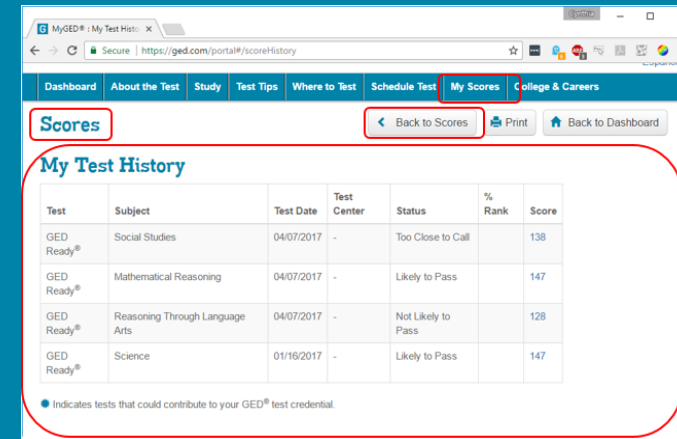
MyGED® : My Test Histo ×

Secure | https://ged.com/portal#/scoreHistory

Español

Dashboard | About the Test | Study | Test Tips | Where to Test | Schedule Test | My Scores | College & Careers

Scores

Back to Scores | Print | Back to Dashboard

My Test History

| Test | Subject | Test Date | Test Center | Status | % Rank | Score |
|---|---|---|---|---|---|---|
| GED Ready® | Social Studies | 04/07/2017 | - | Too Close to Call | | 138 |
| GED Ready® | Mathematical Reasoning | 04/07/2017 | - | Likely to Pass | | 147 |
| GED Ready® | Reasoning Through Language Arts | 04/07/2017 | - | Not Likely to Pass | | 128 |
| GED Ready® | Science | 01/16/2017 | - | Likely to Pass | | 147 |

Indicates tests that could contribute to your GED® test credential.